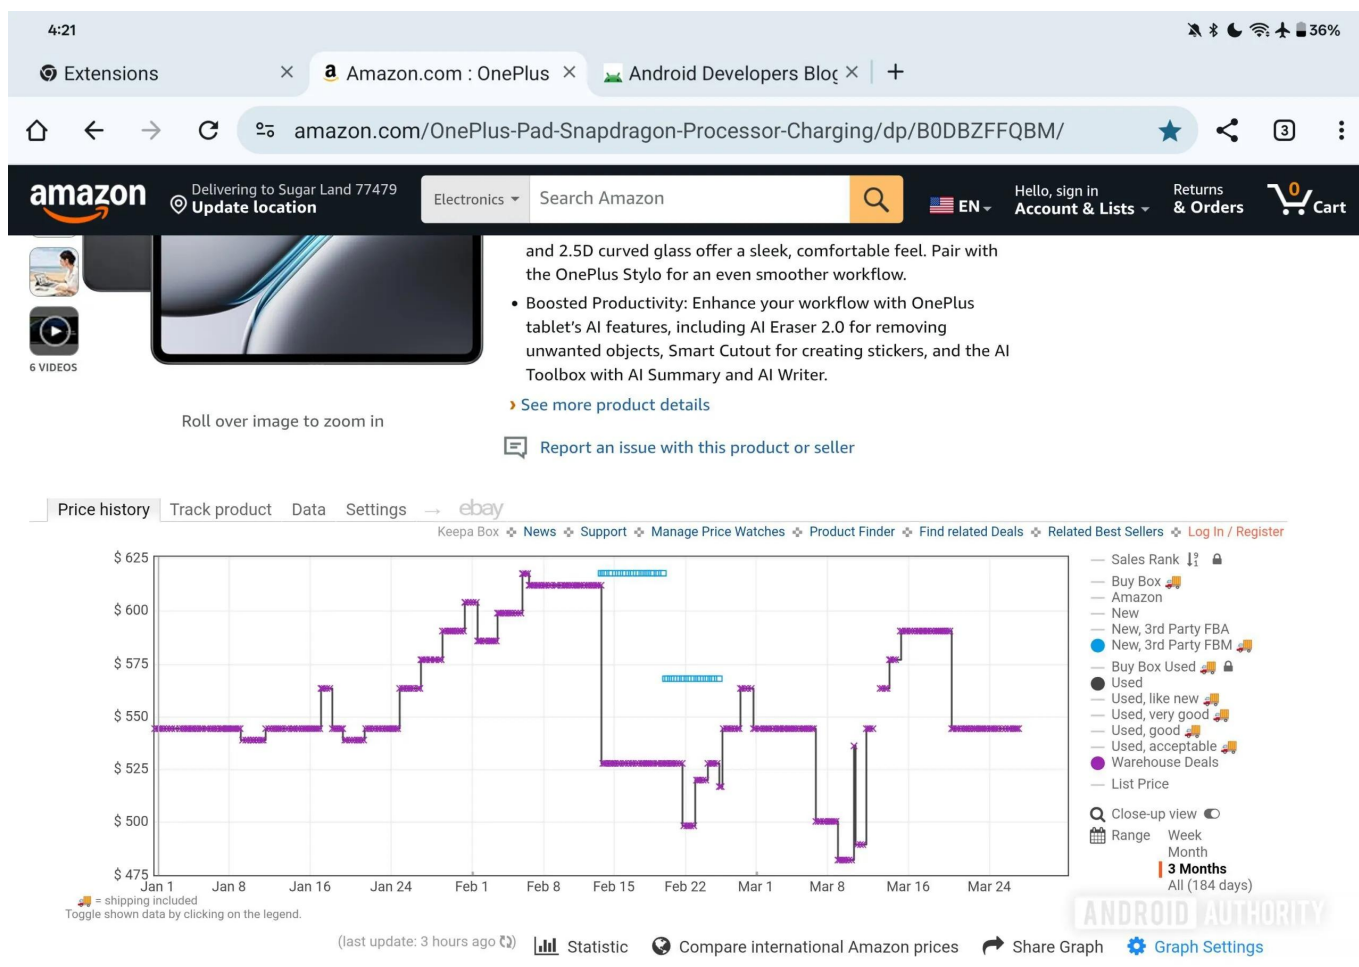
4:21

36%

Extensions

Amazon.com : OnePlus

Android Developers Blog

amazon.com/OnePlus-Pad-Snapdragon-Processor-Charging/dp/B0DBZFFQBM/

3

amazon

Delivering to Sugar Land 77479
Update location

Electronics

Search Amazon

EN

Hello, sign in
Account & Lists

Returns
& Orders

0
Cart

6 VIDEOS

and 2.5D curved glass offer a sleek, comfortable feel. Pair with the OnePlus Stylo for an even smoother workflow.

• Boosted Productivity: Enhance your workflow with OnePlus tablet's AI features, including AI Eraser 2.0 for removing unwanted objects, Smart Cutout for creating stickers, and the AI Toolbox with AI Summary and AI Writer.

› See more product details

Roll over image to zoom in

Report an issue with this product or seller

Price history Track product Data Settings → ebay

Keepa Box News Support Manage Price Watches Product Finder Find related Deals Related Best Sellers Log In / Register

$ 625
$ 600
$ 575
$ 550
$ 525
$ 500
$ 475

Jan 1 Jan 8 Jan 16 Jan 24 Feb 1 Feb 8 Feb 15 Feb 22 Mar 1 Mar 8 Mar 16 Mar 24

= shipping included
Toggle shown data by clicking on the legend.

Sales Rank
Buy Box
Amazon
New
New, 3rd Party FBA
New, 3rd Party FBM
Buy Box Used
Used
Used, like new
Used, very good
Used, good
Used, acceptable
Warehouse Deals
List Price

Close-up view
Range Week
Month
3 Months
All (184 days)

(last update: 3 hours ago) Statistic Compare international Amazon prices Share Graph Graph Settings

ANDROID AUTHORITY